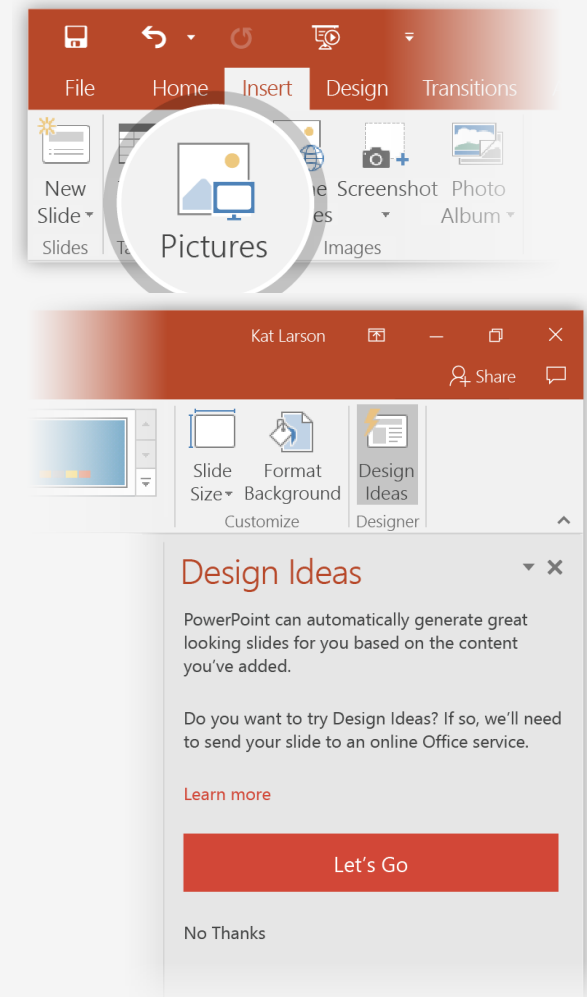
File Home Insert Design Transitions

New Slide
Slides

Pictures

ne es

Screenshot

Photo Album

Images

Kat Larson

Share

Slide Size

Format Background

Customize

Design Ideas

Designer

Design Ideas

PowerPoint can automatically generate great looking slides for you based on the content you've added.

Do you want to try Design Ideas? If so, we'll need to send your slide to an online Office service.

Learn more

Let's Go

No Thanks